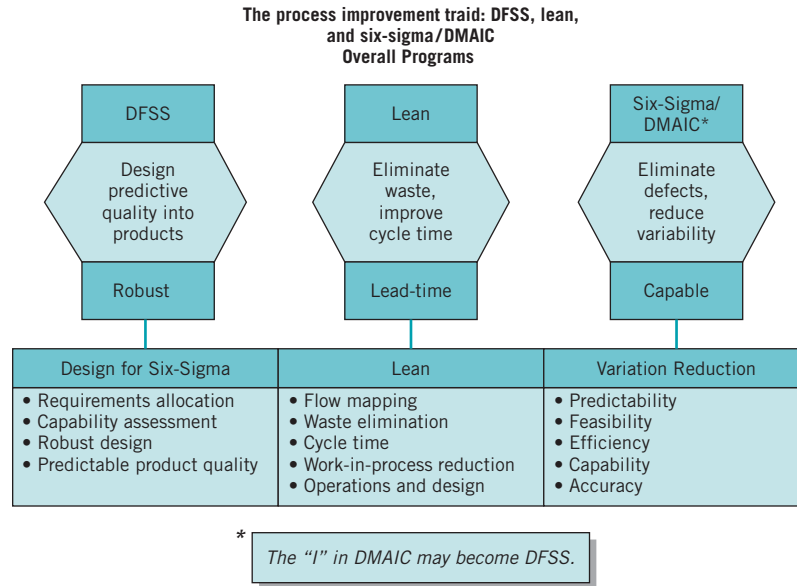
The process improvement traid: DFSS, lean, and six-sigma/DMAIC
Overall Programs

DFSS

Design predictive quality into products

Robust

Lean

Eliminate waste, improve cycle time

Lead-time

Six-Sigma/ DMAIC*

Eliminate defects, reduce variability

Capable

| Design for Six-Sigma | Lean | Variation Reduction |
|---|---|---|
| • Requirements allocation<br>• Capability assessment<br>• Robust design<br>• Predictable product quality | • Flow mapping<br>• Waste elimination<br>• Cycle time<br>• Work-in-process reduction<br>• Operations and design | • Predictability<br>• Feasibility<br>• Efficiency<br>• Capability<br>• Accuracy |

* The "I" in DMAIC may become DFSS.